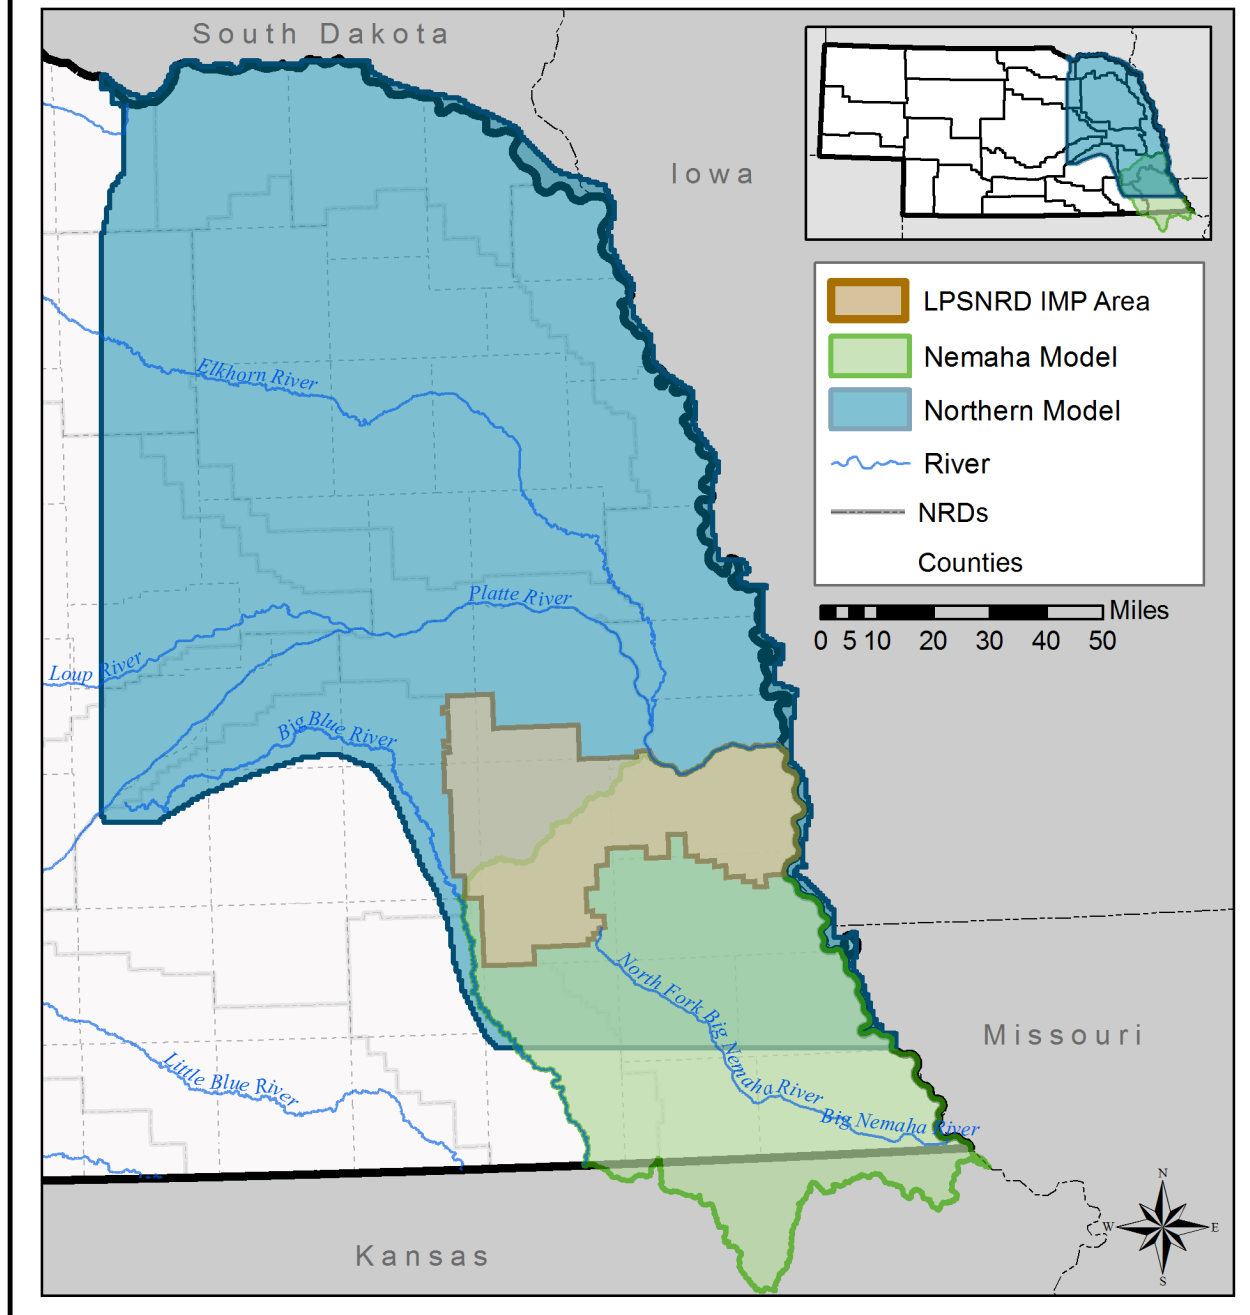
South Dakota

Iowa

LPSNRD IMP Area
Nemaha Model
Northern Model
River
NRDs
Counties

0 5 10 20 30 40 50 Miles

Elkhorn River

Platte River

Loup River

Big Blue River

North Fork Big Nemaha River

Big Nemaha River

Little Blue River

Missouri

Kansas

N
W
E
S